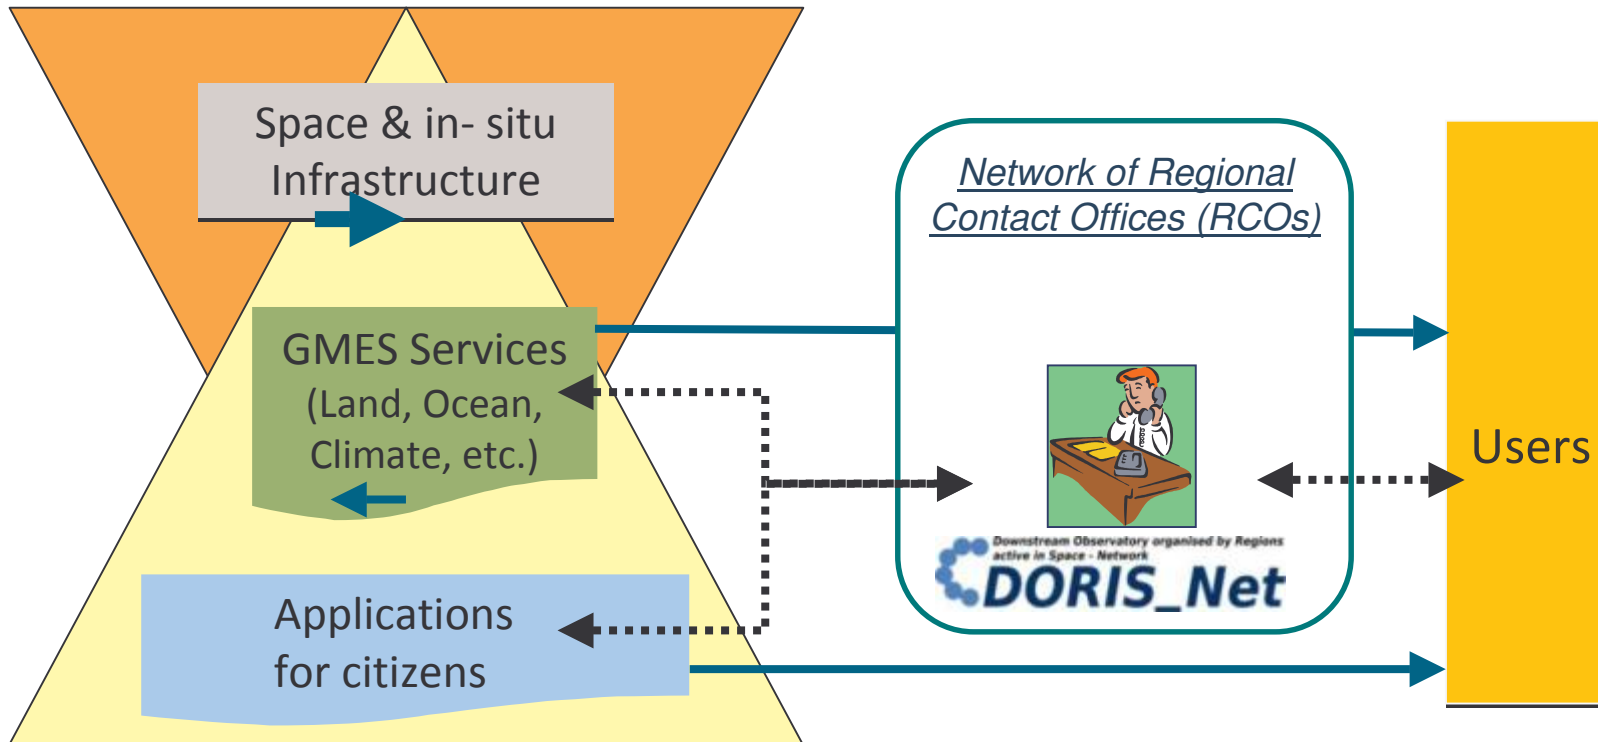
Space & in- situ Infrastructure

GMES Services (Land, Ocean, Climate, etc.)

Applications for citizens

Network of Regional Contact Offices (RCOs)

Downstream Observatory organised by Regions active in Space - Network

DORIS_Net

Users